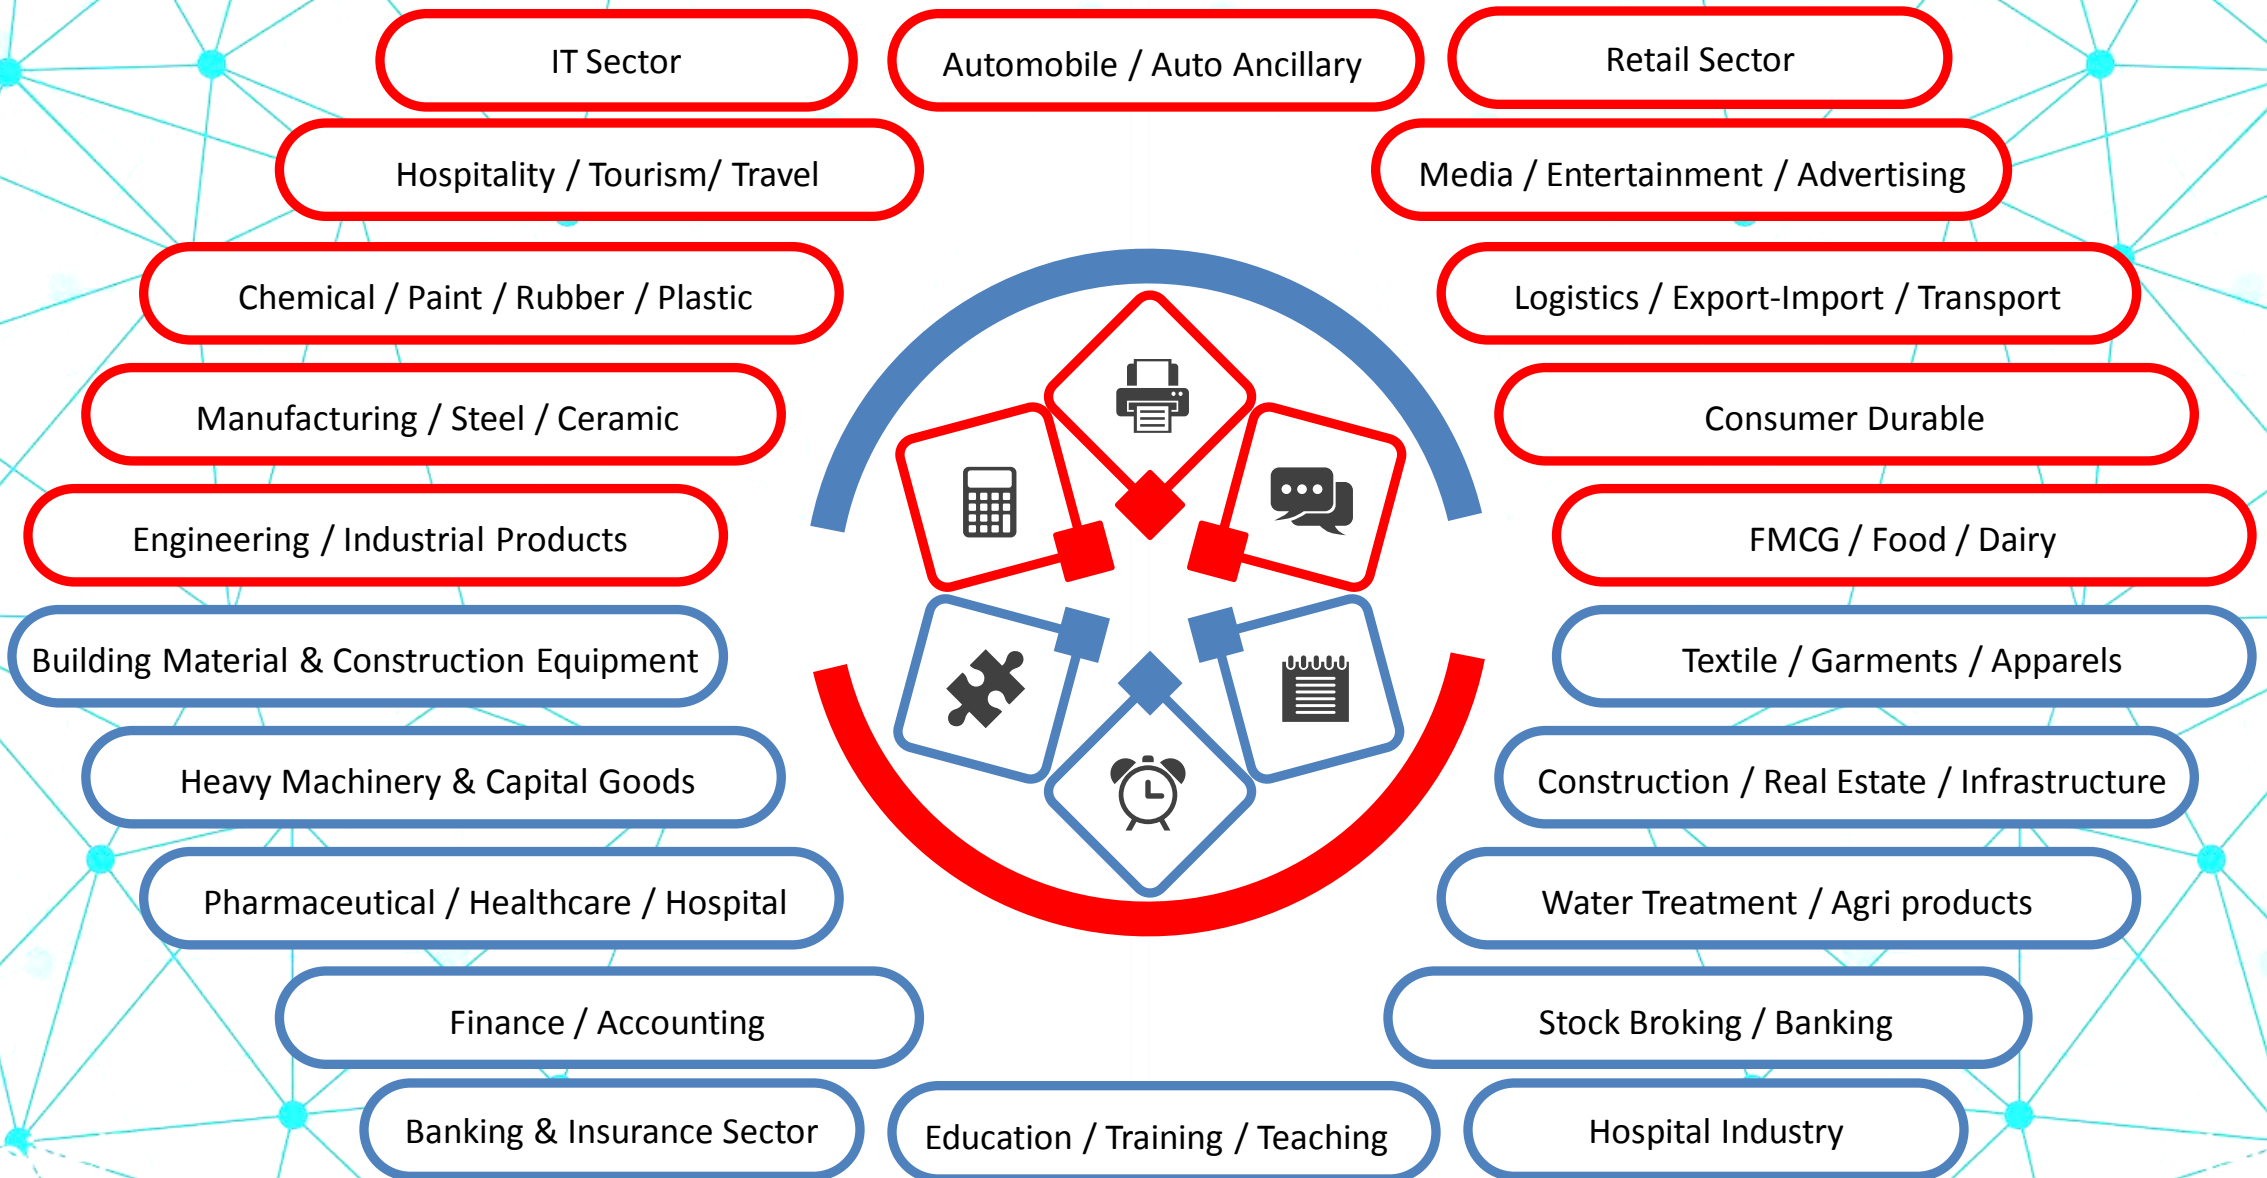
IT Sector

Automobile / Auto Ancillary

Retail Sector

Hospitality / Tourism/ Travel

Media / Entertainment / Advertising

Chemical / Paint / Rubber / Plastic

Logistics / Export-Import / Transport

Manufacturing / Steel / Ceramic

Consumer Durable

Engineering / Industrial Products

FMCG / Food / Dairy

Building Material & Construction Equipment

Textile / Garments / Apparels

Heavy Machinery & Capital Goods

Construction / Real Estate / Infrastructure

Pharmaceutical / Healthcare / Hospital

Water Treatment / Agri products

Finance / Accounting

Stock Broking / Banking

Banking & Insurance Sector

Education / Training / Teaching

Hospital Industry